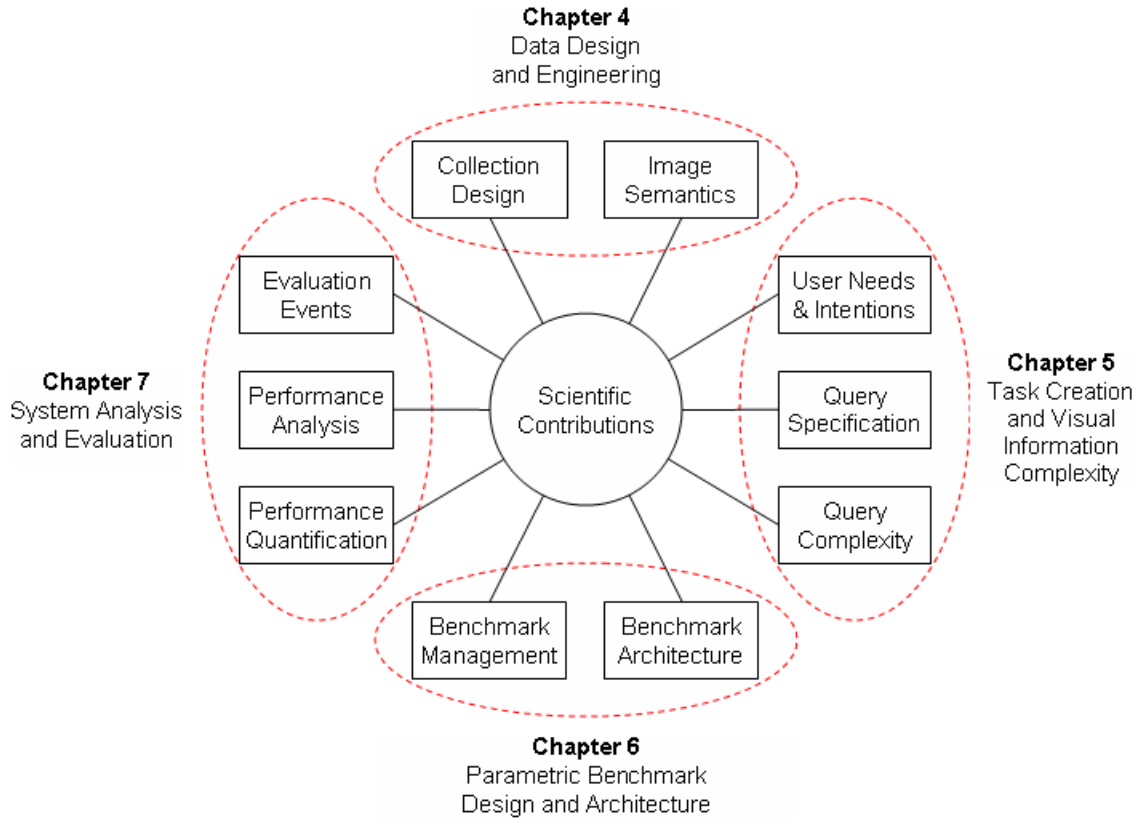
**Chapter 4**
Data Design and Engineering

Collection Design

Image Semantics

**Chapter 7**
System Analysis and Evaluation

Evaluation Events

Performance Analysis

Performance Quantification

Scientific Contributions

User Needs & Intentions

Query Specification

Query Complexity

**Chapter 5**
Task Creation and Visual Information Complexity

Benchmark Management

Benchmark Architecture

**Chapter 6**
Parametric Benchmark Design and Architecture